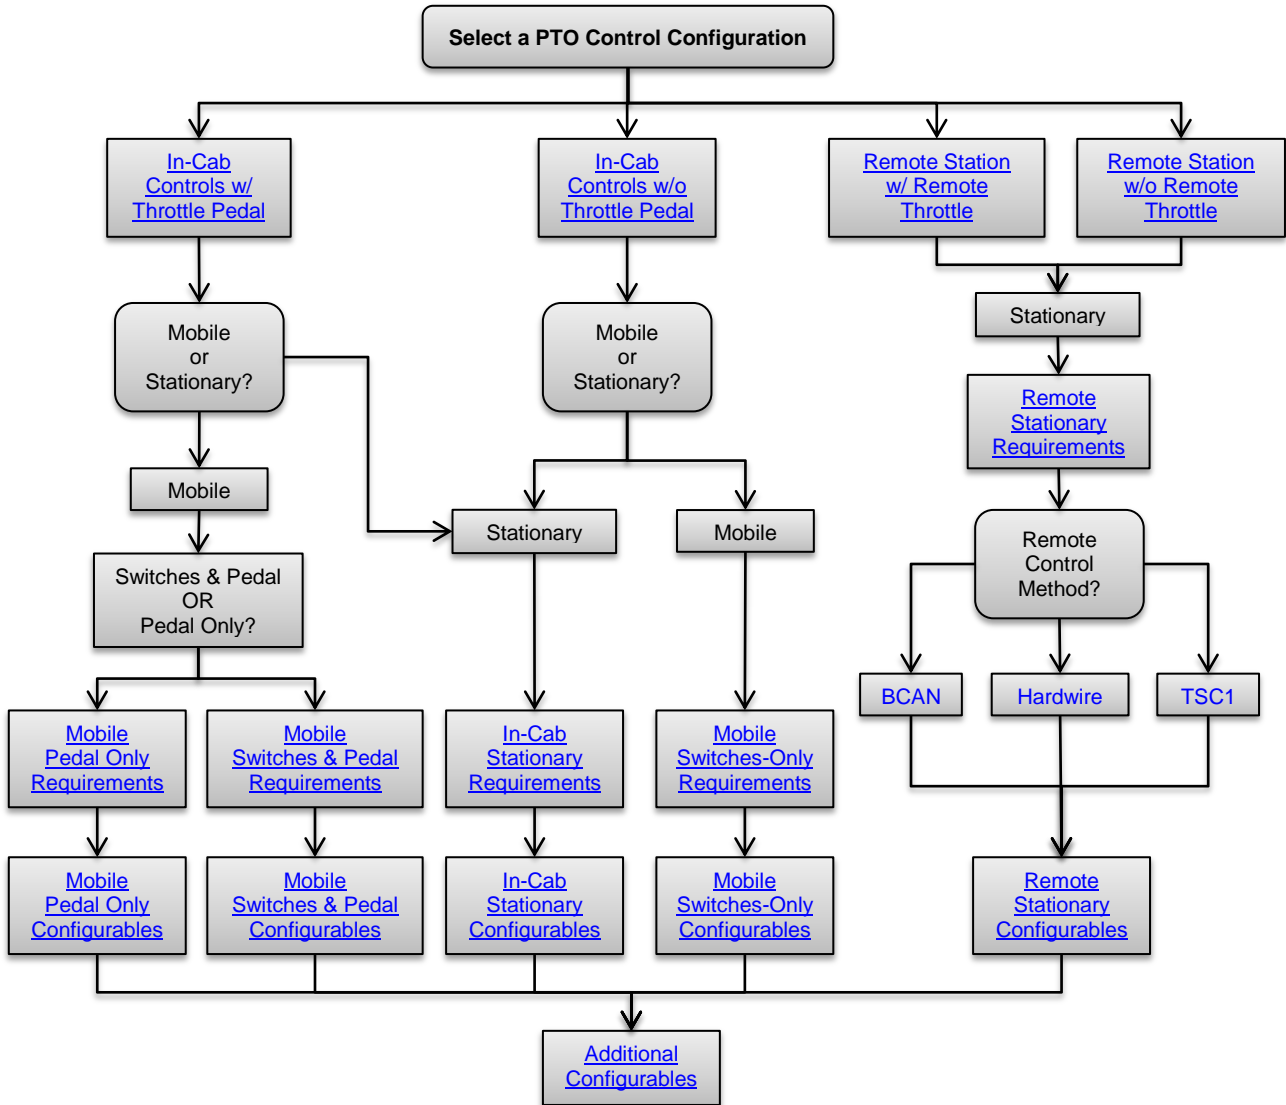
Select a PTO Control Configuration

In-Cab Controls w/ Throttle Pedal

In-Cab Controls w/o Throttle Pedal

Remote Station w/ Remote Throttle

Remote Station w/o Remote Throttle

Mobile or Stationary?

Mobile or Stationary?

Stationary

Remote Stationary Requirements

Mobile

Stationary

Mobile

Switches & Pedal OR Pedal Only?

Remote Control Method?

BCAN

Hardwire

TSC1

Mobile Pedal Only Requirements

Mobile Switches & Pedal Requirements

In-Cab Stationary Requirements

Mobile Switches-Only Requirements

Mobile Pedal Only Configurables

Mobile Switches & Pedal Configurables

In-Cab Stationary Configurables

Mobile Switches-Only Configurables

Remote Stationary Configurables

Additional Configurables